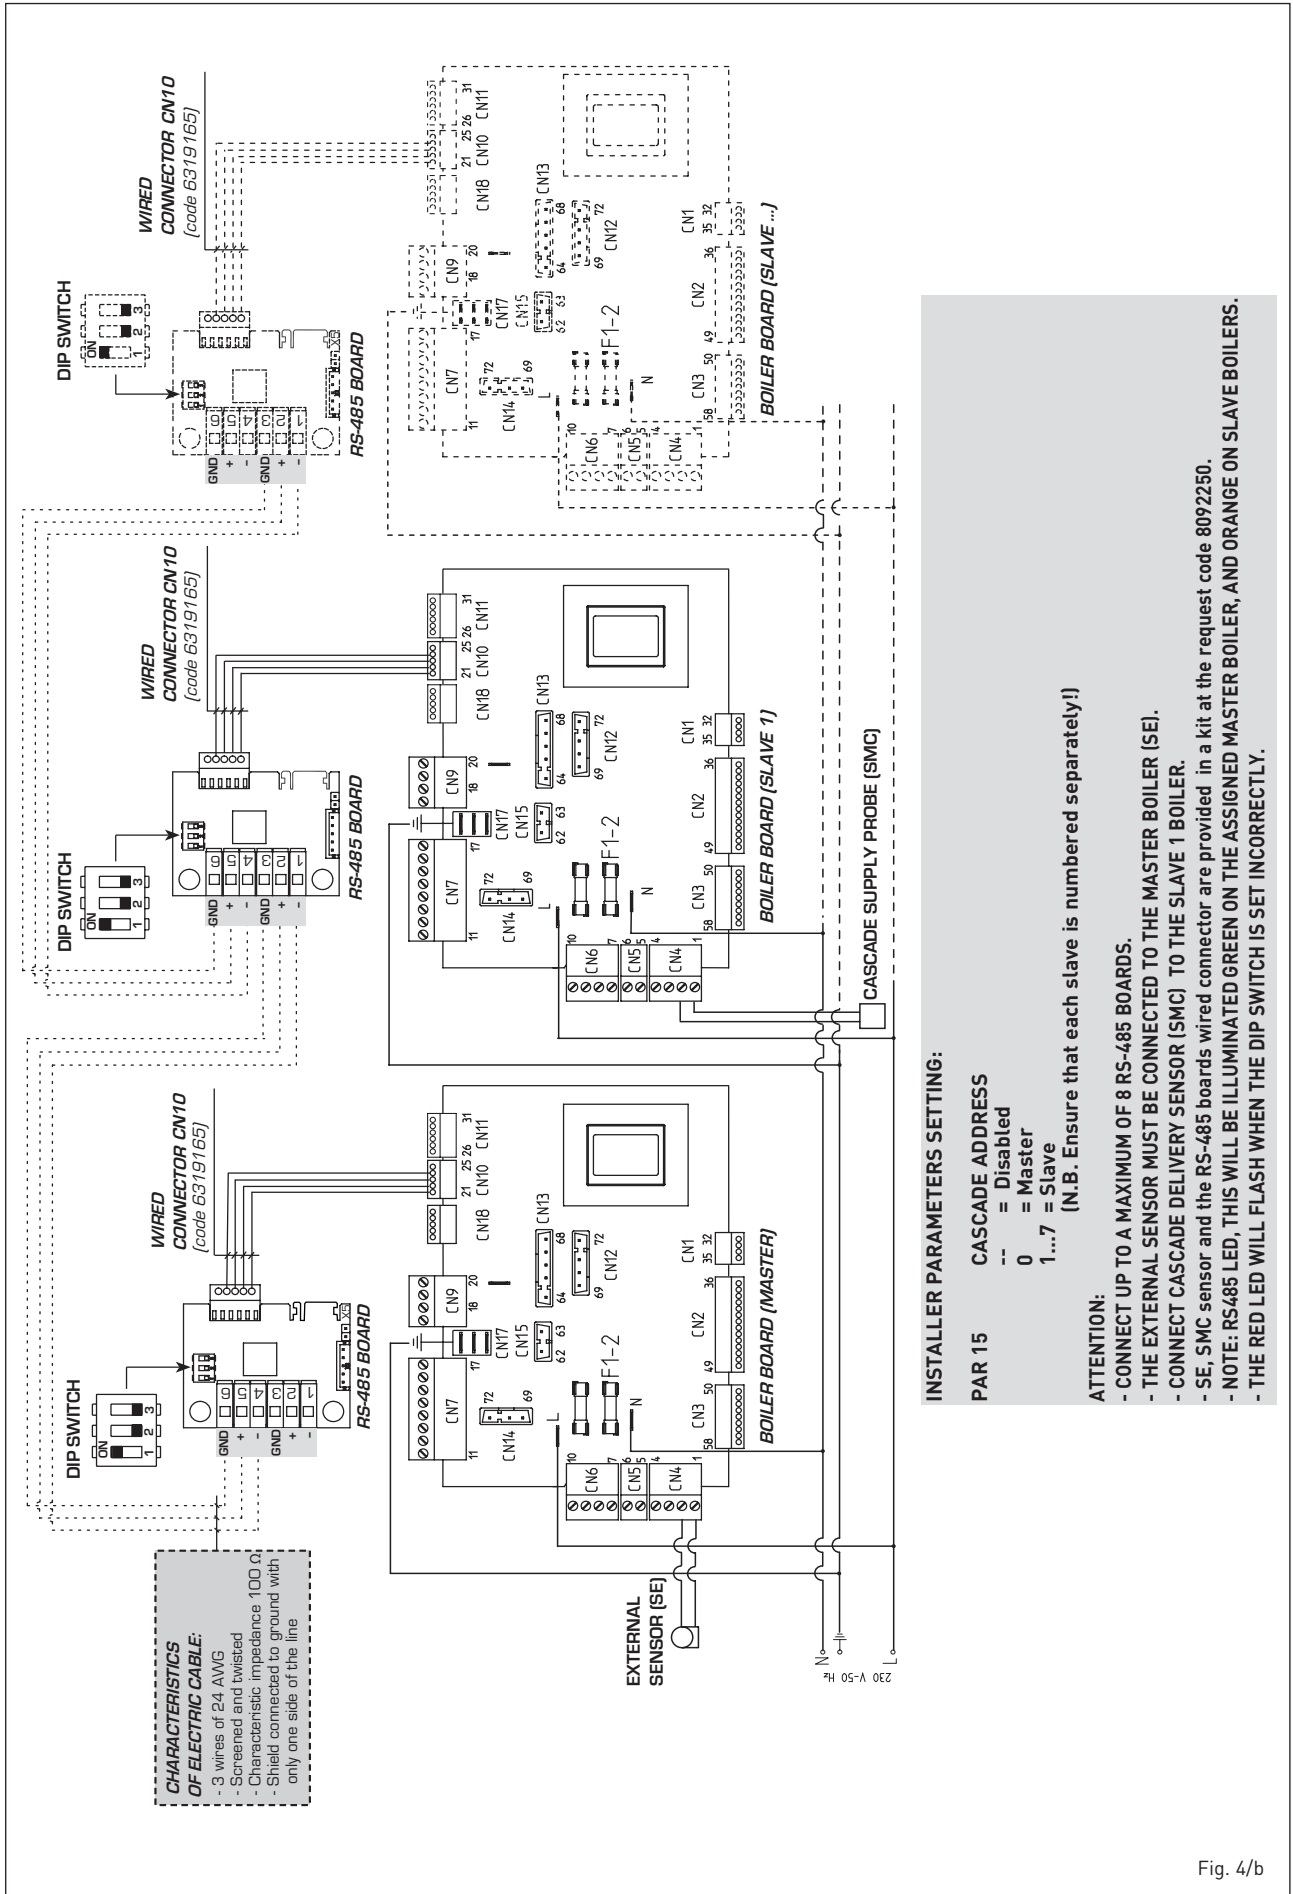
CHARACTERISTICS OF ELECTRIC CABLE:
- 3 wires of 24 AWG
- Screened and twisted
- Characteristic impedance 100 Ω
- Shield connected to ground with only one side of the line

DIP SWITCH
ON 1 2 3

WIRED CONNECTOR CN10 (code 6319165)

GND + - GND + -
6 5 4 3 2 1

RS-485 BOARD

X5

CN7 CN17 CN15 CN9 CN18 CN10 CN11 CN13 CN12 CN14 CN6 CN5 CN4 CN3 CN2 CN1
11 17 62 63 18 20 21 25 26 31 64 68 69 72 72 69 10 7 6 5 4 1 58 50 49 36 35 32
F1-2
L N

BOILER BOARD (MASTER)

DIP SWITCH
ON 1 2 3

WIRED CONNECTOR CN10 (code 6319165)

GND + - GND + -
6 5 4 3 2 1

RS-485 BOARD

BOILER BOARD (SLAVE 1)

DIP SWITCH
ON 1 2 3

WIRED CONNECTOR CN10 (code 6319165)

RS-485 BOARD

BOILER BOARD (SLAVE ...)

CASCADE SUPPLY PROBE (SMC)

EXTERNAL SENSOR (SE)

N
L
230 V-50 Hz

INSTALLER PARAMETERS SETTING:

PAR 15 CASCADE ADDRESS
-- = Disabled
0 = Master
1...7 = Slave
(N.B. Ensure that each slave is numbered separately!)

ATTENTION:
- CONNECT UP TO A MAXIMUM OF 8 RS-485 BOARDS.
- THE EXTERNAL SENSOR MUST BE CONNECTED TO THE MASTER BOILER (SE).
- CONNECT CASCADE DELIVERY SENSOR (SMC) TO THE SLAVE 1 BOILER.
- SE, SMC sensor and the RS-485 boards wired connector are provided in a kit at the request code 8092250.
- NOTE: RS485 LED, THIS WILL BE ILLUMINATED GREEN ON THE ASSIGNED MASTER BOILER, AND ORANGE ON SLAVE BOILERS.
- THE RED LED WILL FLASH WHEN THE DIP SWITCH IS SET INCORRECTLY.

Fig. 4/b